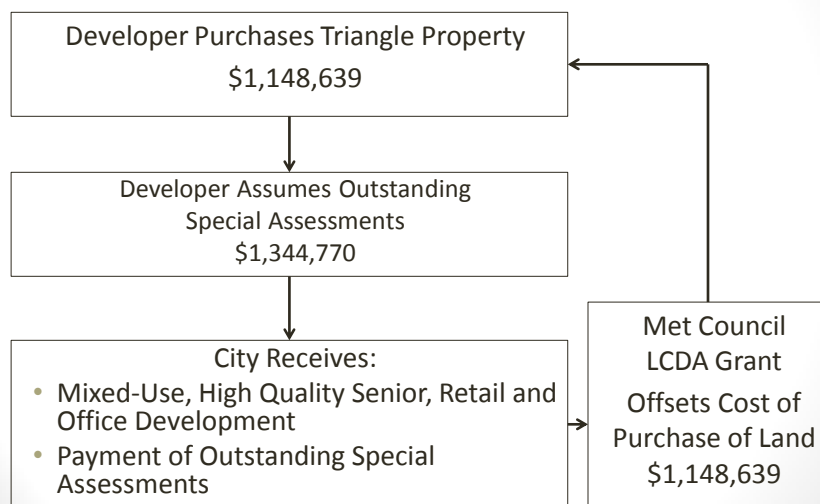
Developer Purchases Triangle Property

\$1,148,639

Developer Assumes Outstanding Special Assessments

\$1,344,770

City Receives:

- Mixed-Use, High Quality Senior, Retail and Office Development
- Payment of Outstanding Special Assessments

Met Council LCDA Grant

Offsets Cost of Purchase of Land

\$1,148,639